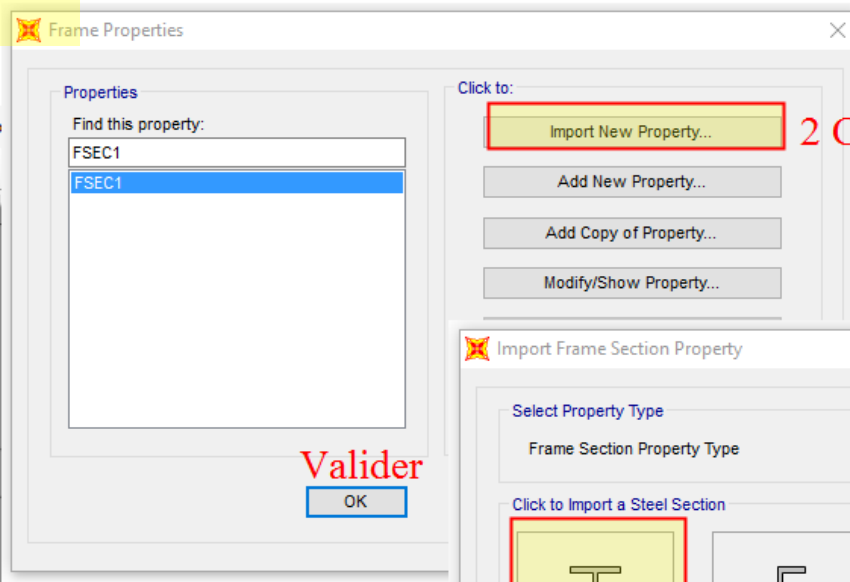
Frame Properties

Properties

Find this property:

FSEC1

FSEC1

Click to:

Import New Property...

2 C

Add New Property...

Add Copy of Property...

Modify/Show Property...

Valider

OK

Import Frame Section Property

Select Property Type

Frame Section Property Type

Click to Import a Steel Section